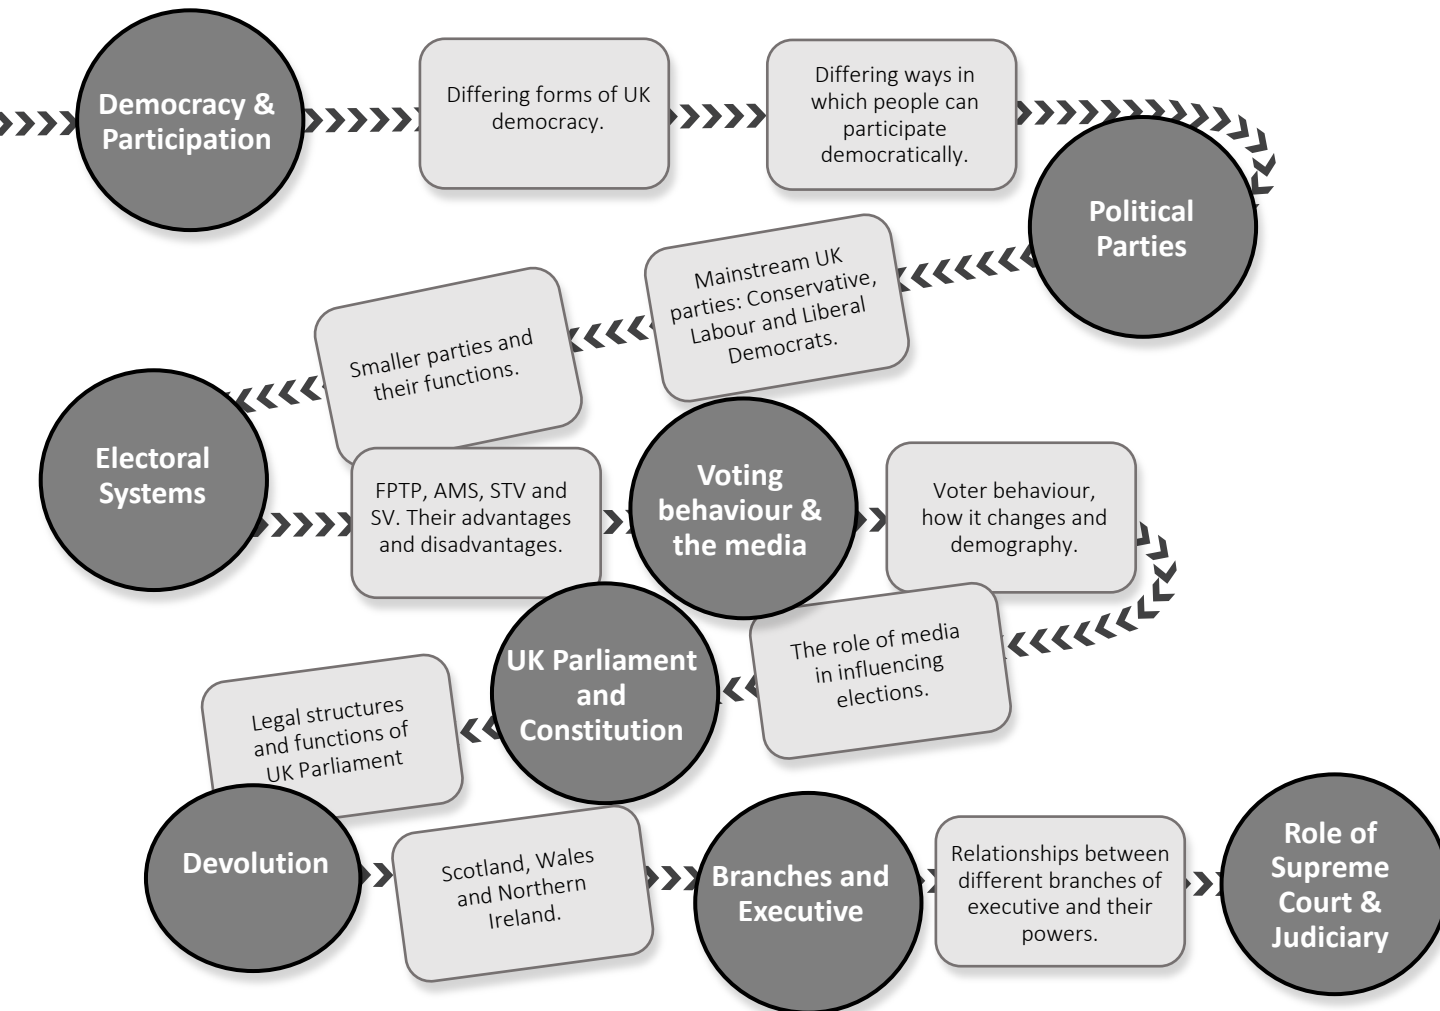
Democracy & Participation

Differing forms of UK democracy.

Differing ways in which people can participate democratically.

Political Parties

Mainstream UK parties: Conservative, Labour and Liberal Democrats.

Smaller parties and their functions.

Electoral Systems

FPTP, AMS, STV and SV. Their advantages and disadvantages.

Voting behaviour & the media

Voter behaviour, how it changes and demography.

The role of media in influencing elections.

UK Parliament and Constitution

Legal structures and functions of UK Parliament

Devolution

Scotland, Wales and Northern Ireland.

Branches and Executive

Relationships between different branches of executive and their powers.

Role of Supreme Court & Judiciary